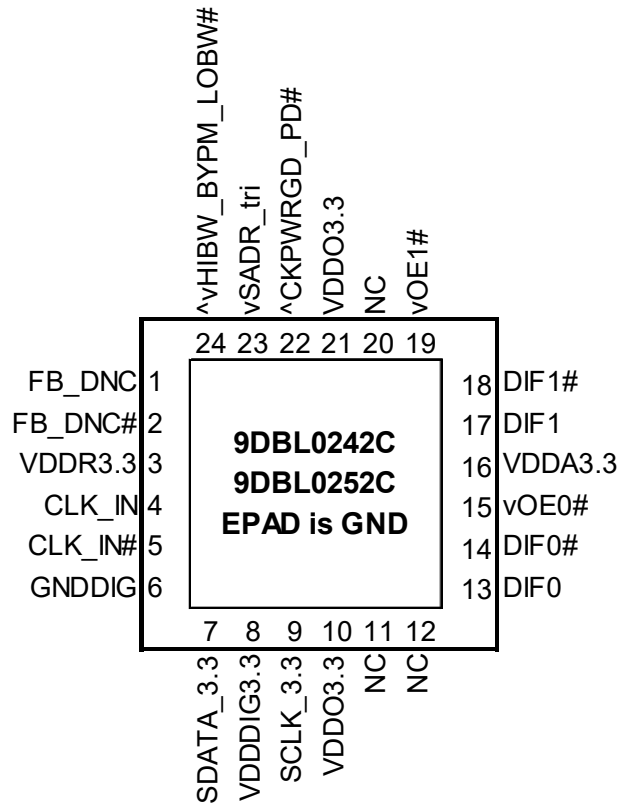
^vHIBW_BYPM_LOBW#
vSADR_tri
^CKPWRGD_PD#
VDDO3.3
NC
vOE1#

24 23 22 21 20 19

FB_DNC 1
FB_DNC# 2
VDDR3.3 3
CLK_IN 4
CLK_IN# 5
GNDDIG 6

9DBL0242C
9DBL0252C
EPAD is GND

18 DIF1#
17 DIF1
16 VDDA3.3
15 vOE0#
14 DIF0#
13 DIF0

7 8 9 10 11 12

SDATA_3.3
VDDDIG3.3
SCLK_3.3
VDDO3.3
NC
NC